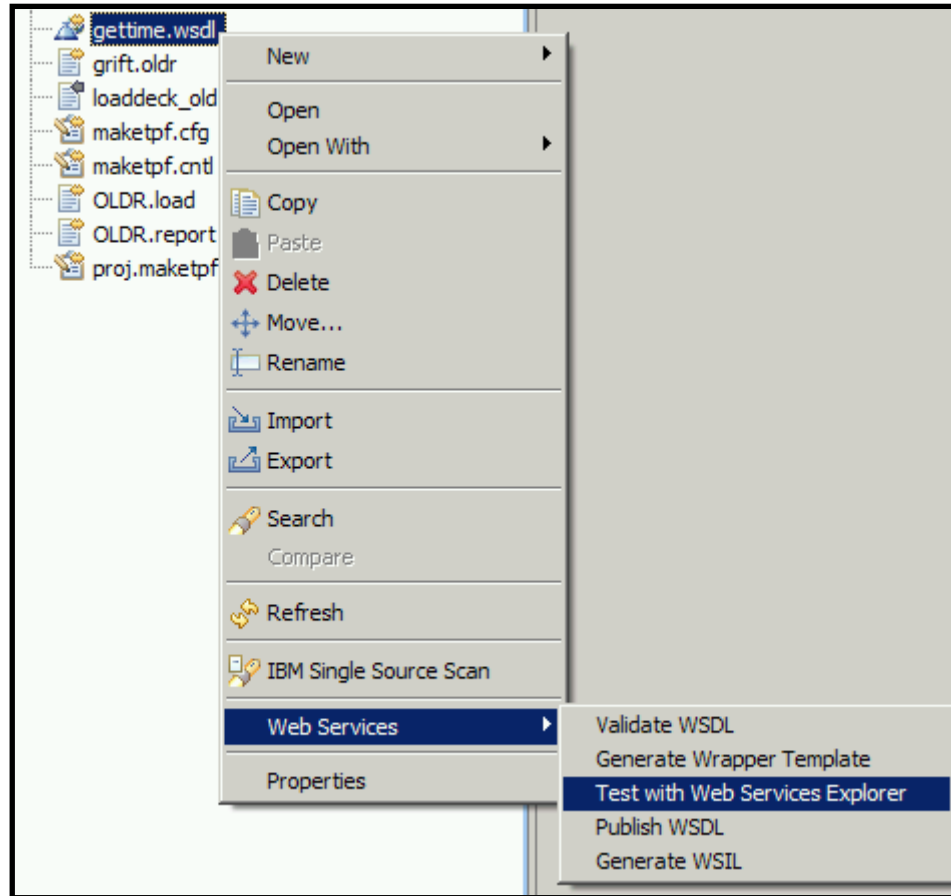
gettime.wsdl
grift.oldr
loaddeck_old
maketpf.cfg
maketpf.cntl
OLDR.load
OLDR.report
proj.maketpf

New
Open
Open With
Copy
Paste
Delete
Move...
Rename
Import
Export
Search
Compare
Refresh
IBM Single Source Scan
Web Services
Properties

Validate WSDL
Generate Wrapper Template
Test with Web Services Explorer
Publish WSDL
Generate WSIL